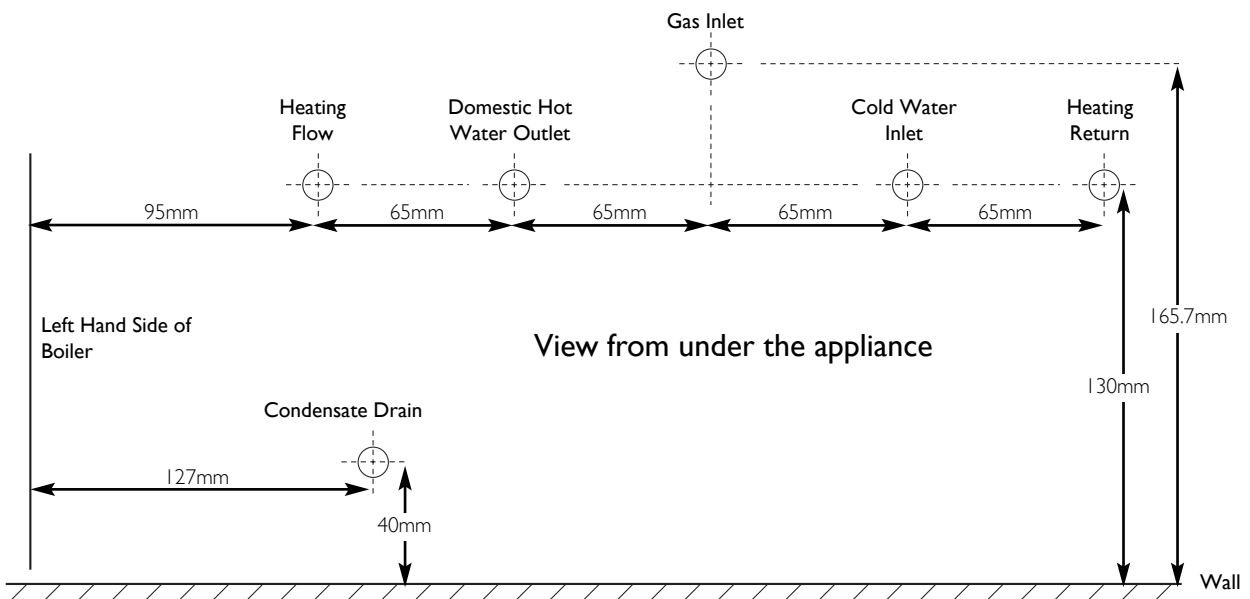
Gas Inlet

Heating Flow

Domestic Hot Water Outlet

Cold Water Inlet

Heating Return

95mm

65mm

65mm

65mm

65mm

Left Hand Side of Boiler

View from under the appliance

165.7mm

130mm

Condensate Drain

127mm

40mm

Wall